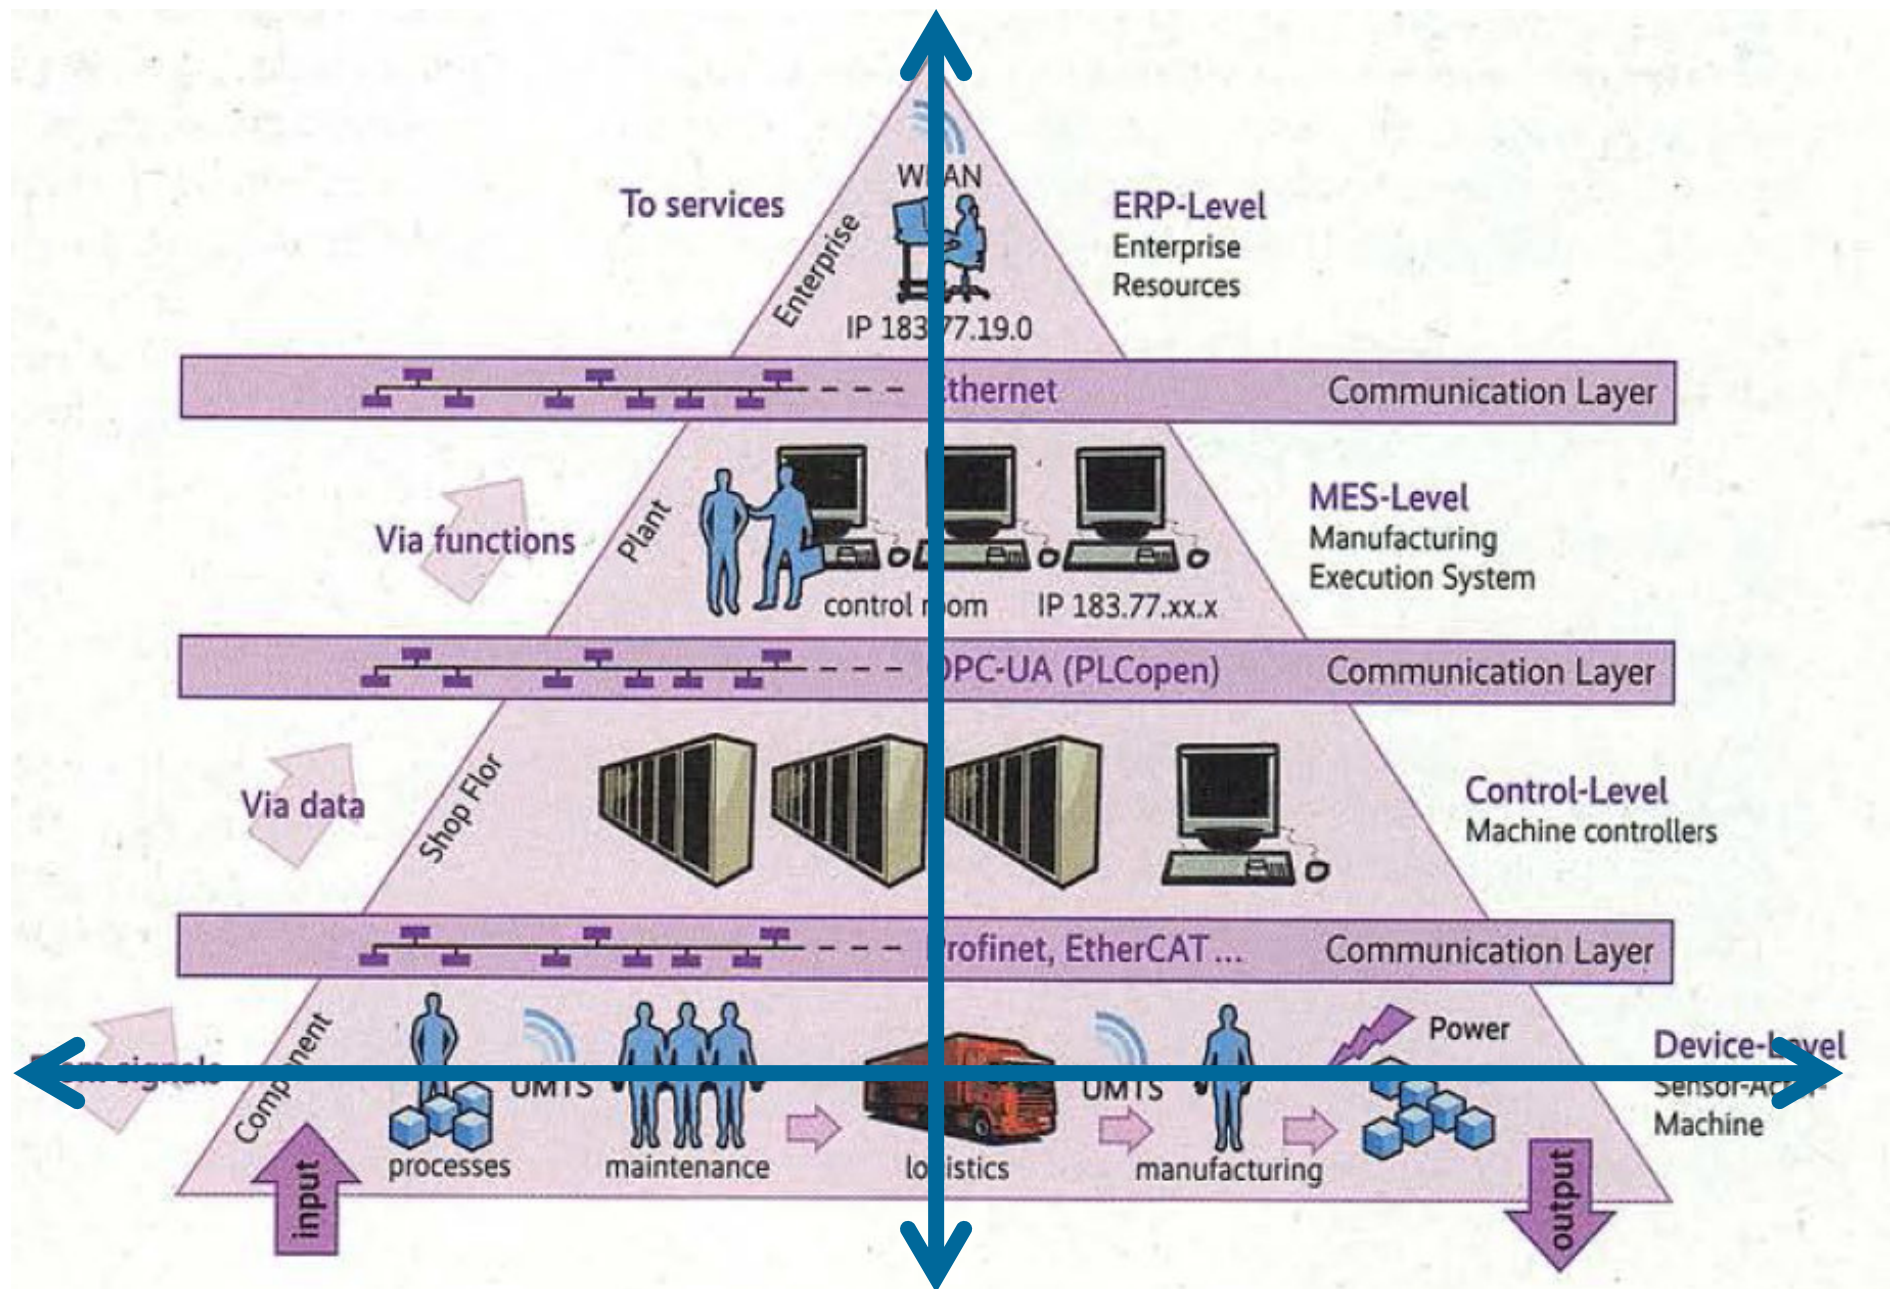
To services

WLAN

Enterprise

IP 183.77.19.0

ERP-Level
Enterprise
Resources

Ethernet

Communication Layer

Via functions

Plant

control room

IP 183.77.xx.x

MES-Level
Manufacturing
Execution System

OPC-UA (PLCopen)

Communication Layer

Via data

Shop Flor

Control-Level
Machine controllers

Profinet, EtherCAT ...

Communication Layer

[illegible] signals

Component

UMTS

UMTS

Power

Device-Level
Sensor-Ac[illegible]
Machine

input

processes

maintenance

logistics

manufacturing

output